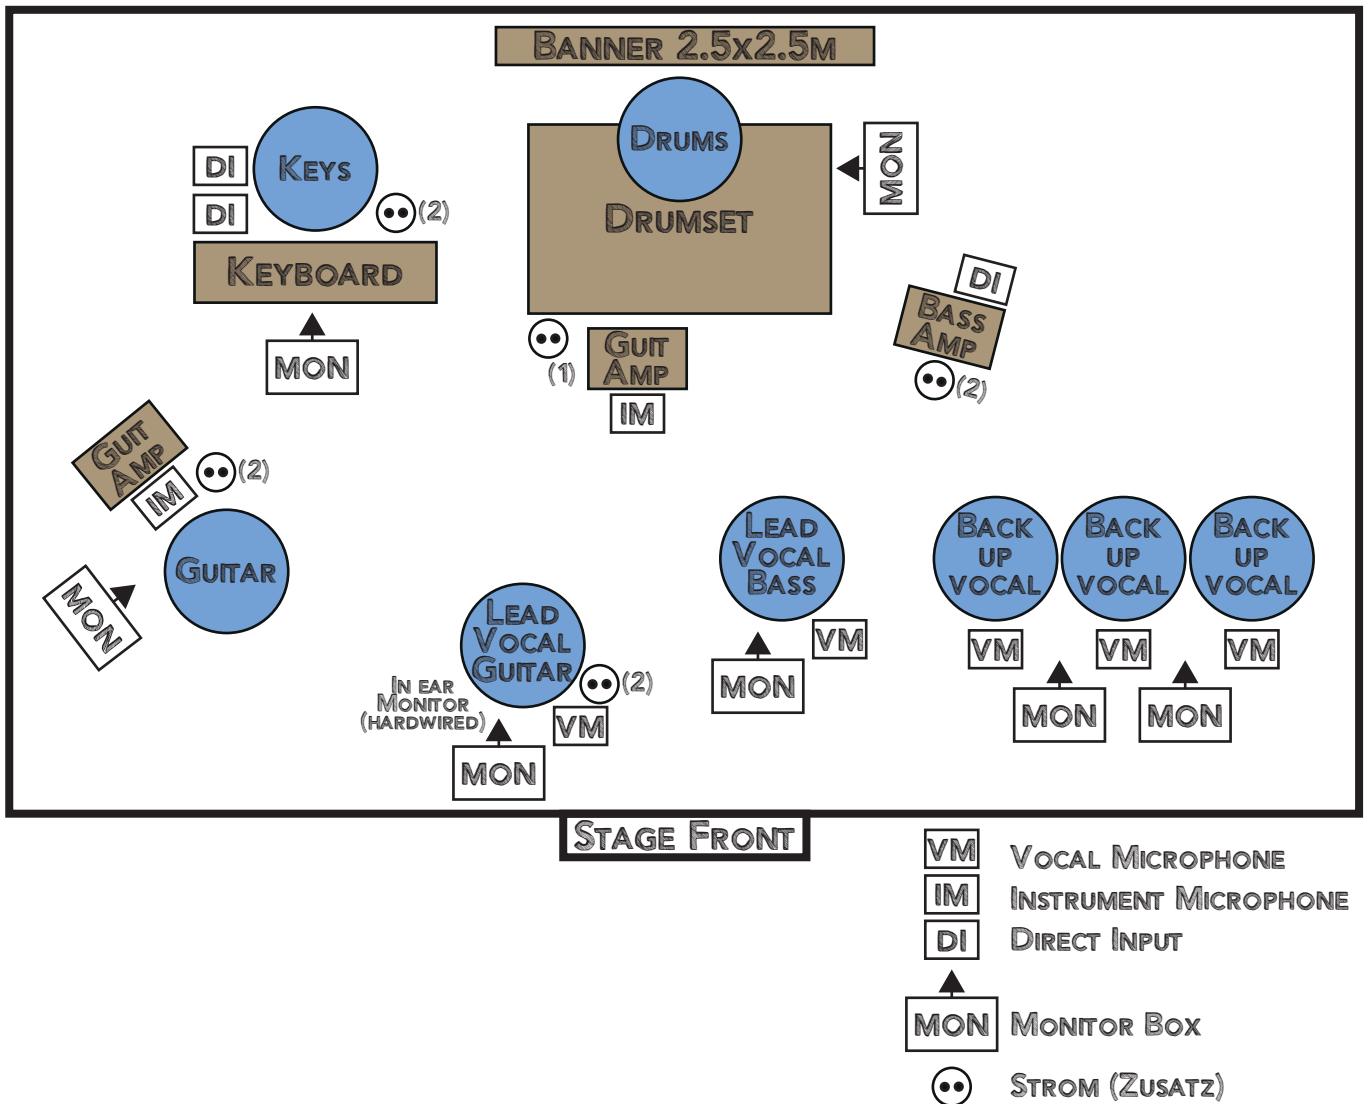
BANNER 2.5x2.5M

DI
KEYS
DI
(2)
KEYBOARD
MON

DRUMS
DRUMSET
MON
(1)
GUIT AMP
IM

DI
BASS AMP
(2)

GUIT AMP
IM
(2)
GUITAR
MON

LEAD VOCAL GUITAR
(2)
IN EAR MONITOR (HARDWIRED)
VM
MON

LEAD VOCAL BASS
VM
MON

BACK UP VOCAL
BACK UP VOCAL
BACK UP VOCAL
VM
VM
VM
MON
MON

STAGE FRONT

VM VOCAL MICROPHONE
IM INSTRUMENT MICROPHONE
DI DIRECT INPUT
MON MONITOR BOX
STROM (ZUSATZ)